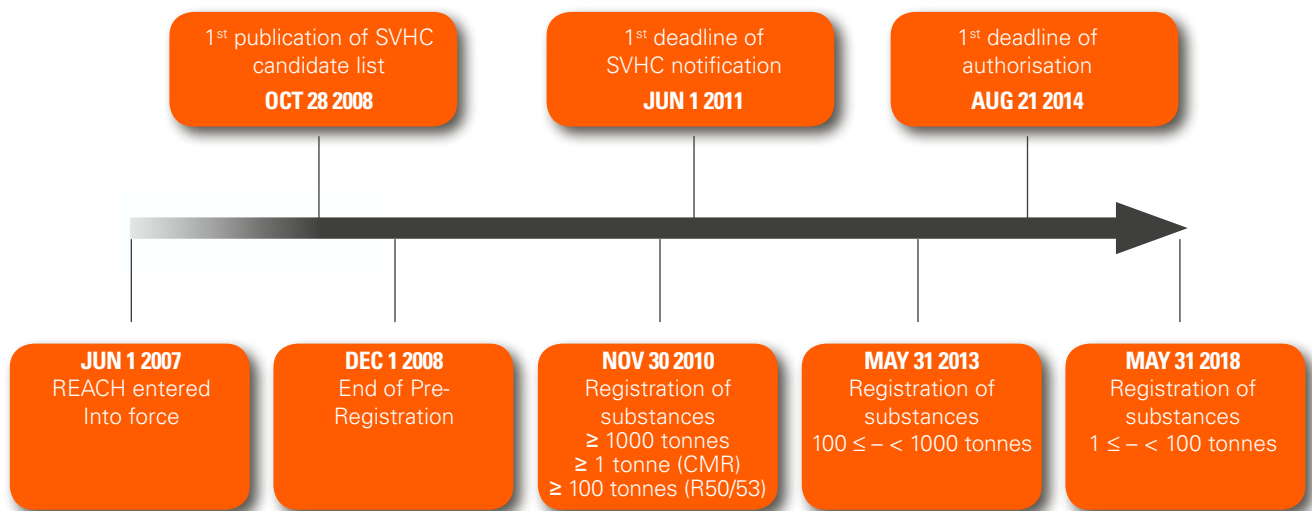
1$^{st}$ publication of SVHC candidate list
**OCT 28 2008**

1$^{st}$ deadline of SVHC notification
**JUN 1 2011**

1$^{st}$ deadline of authorisation
**AUG 21 2014**

**JUN 1 2007**
REACH entered Into force

**DEC 1 2008**
End of Pre-Registration

**NOV 30 2010**
Registration of substances
≥ 1000 tonnes
≥ 1 tonne (CMR)
≥ 100 tonnes (R50/53)

**MAY 31 2013**
Registration of substances
100 ≤ – < 1000 tonnes

**MAY 31 2018**
Registration of substances
1 ≤ – < 100 tonnes